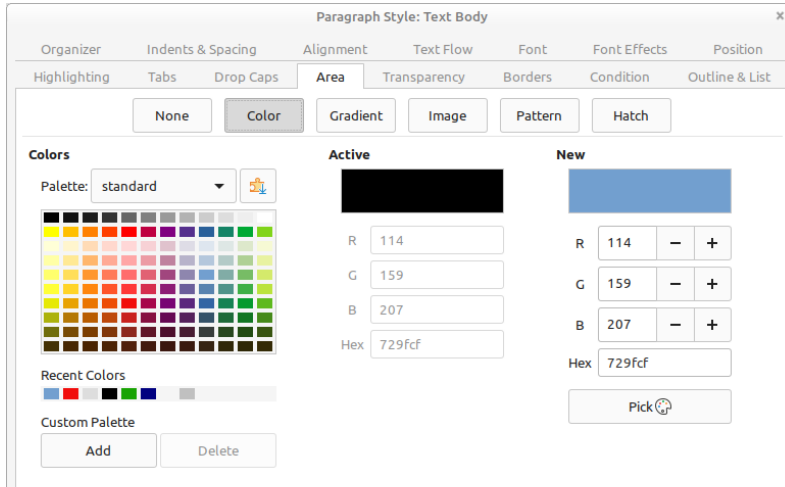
Paragraph Style: Text Body

×

Organizer
Indents & Spacing
Alignment
Text Flow
Font
Font Effects
Position
Highlighting
Tabs
Drop Caps
Area
Transparency
Borders
Condition
Outline & List

None
Color
Gradient
Image
Pattern
Hatch

Colors

Palette: standard

Recent Colors

Custom Palette

Add
Delete

Active

R 114
G 159
B 207
Hex 729fcf

New

R 114 − +
G 159 − +
B 207 − +
Hex 729fcf

Pick